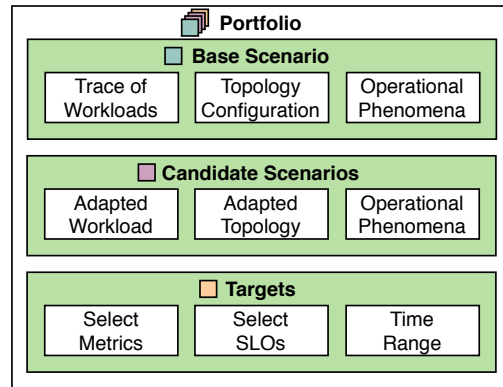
Portfolio

Base Scenario

Trace of Workloads

Topology Configuration

Operational Phenomena

Candidate Scenarios

Adapted Workload

Adapted Topology

Operational Phenomena

Targets

Select Metrics

Select SLOs

Time Range